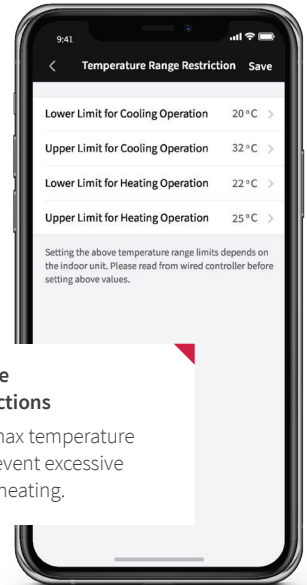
9:41

<

Temperature Range Restriction

Save

Lower Limit for Cooling Operation 20 °C >

Upper Limit for Cooling Operation 32 °C >

Lower Limit for Heating Operation 22 °C >

Upper Limit for Heating Operation 25 °C >

Setting the above temperature range limits depends on the indoor unit. Please read from wired controller before setting above values.

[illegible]e
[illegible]ctions

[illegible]max temperature
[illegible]event excessive
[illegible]heating.